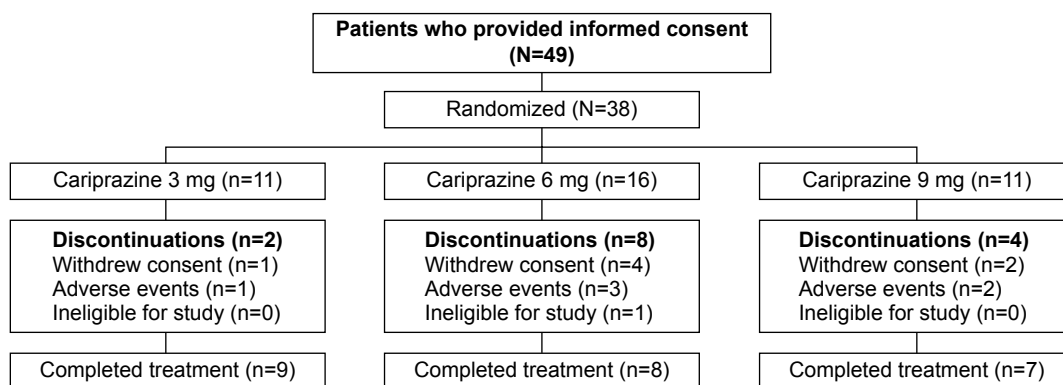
Patients who provided informed consent (N=49)

Randomized (N=38)

Cariprazine 3 mg (n=11)

Discontinuations (n=2)
Withdrew consent (n=1)
Adverse events (n=1)
Ineligible for study (n=0)

Completed treatment (n=9)

Cariprazine 6 mg (n=16)

Discontinuations (n=8)
Withdrew consent (n=4)
Adverse events (n=3)
Ineligible for study (n=1)

Completed treatment (n=8)

Cariprazine 9 mg (n=11)

Discontinuations (n=4)
Withdrew consent (n=2)
Adverse events (n=2)
Ineligible for study (n=0)

Completed treatment (n=7)